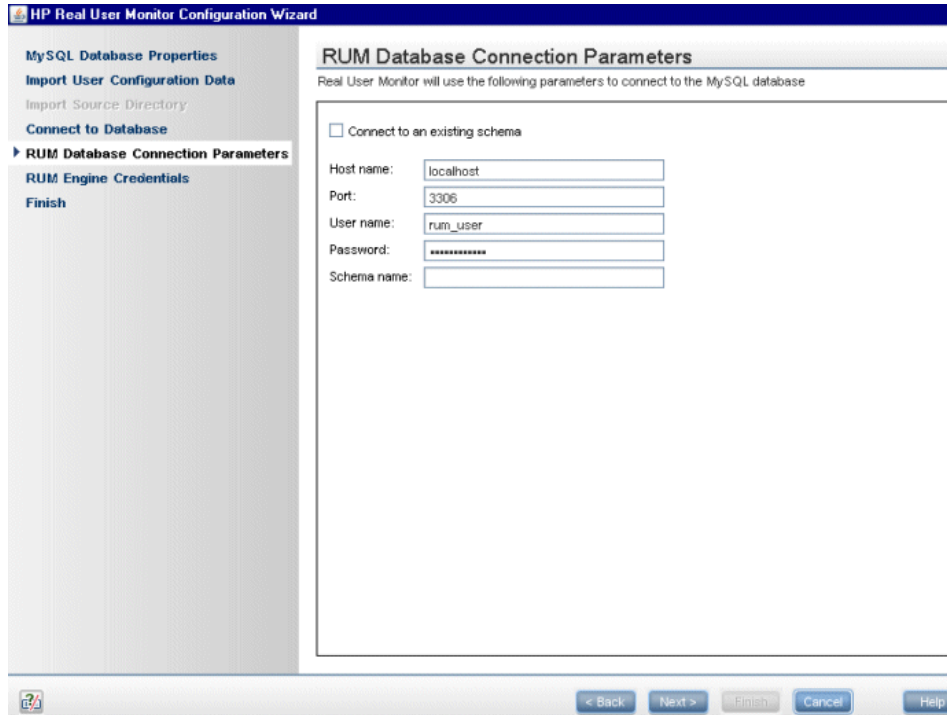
HP Real User Monitor Configuration Wizard

MySQL Database Properties
Import User Configuration Data
Import Source Directory
Connect to Database
RUM Database Connection Parameters
RUM Engine Credentials
Finish

RUM Database Connection Parameters
Real User Monitor will use the following parameters to connect to the MySQL database

Connect to an existing schema

Host name: localhost
Port: 3306
User name: rum_user
Password: ••••••••••••
Schema name:

< Back Next > Finish Cancel Help